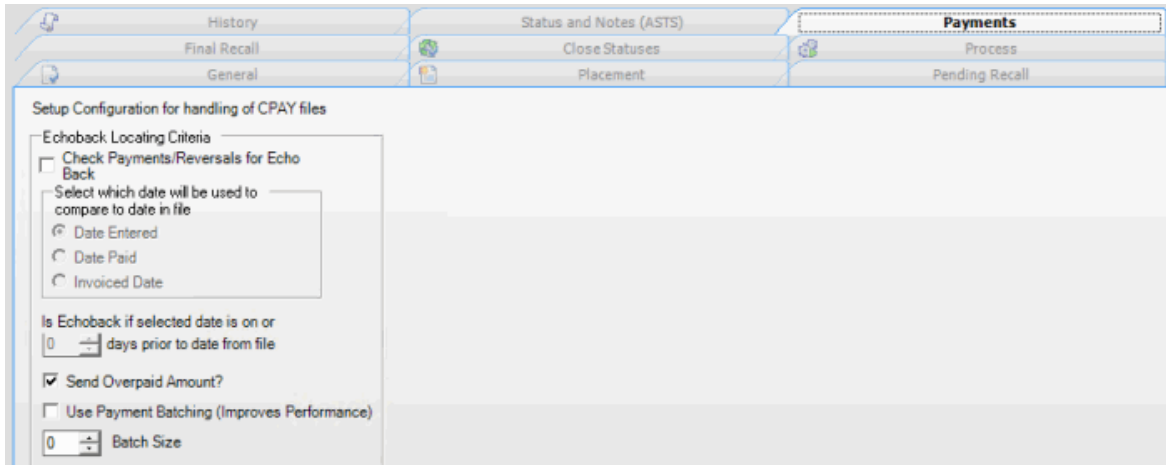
History
Status and Notes (ASTS)
Payments
Final Recall
Close Statuses
Process
General
Placement
Pending Recall

Setup Configuration for handling of CPAY files

Echoback Locating Criteria

Check Payments/Reversals for Echo Back

Select which date will be used to compare to date in file

Date Entered

Date Paid

Invoiced Date

Is Echoback if selected date is on or

0 days prior to date from file

Send Overpaid Amount?

Use Payment Batching (Improves Performance)

0 Batch Size